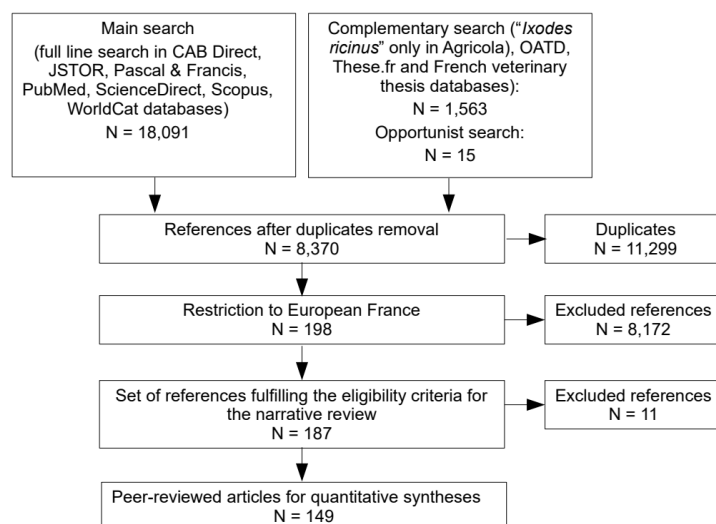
Main search
(full line search in CAB Direct, JSTOR, Pascal & Francis, PubMed, ScienceDirect, Scopus, WorldCat databases)
N = 18,091

Complementary search ("*Ixodes ricinus*" only in Agricola), OATD, These.fr and French veterinary thesis databases):
N = 1,563
Opportunist search:
N = 15

References after duplicates removal
N = 8,370

Duplicates
N = 11,299

Restriction to European France
N = 198

Excluded references
N = 8,172

Set of references fulfilling the eligibility criteria for the narrative review
N = 187

Excluded references
N = 11

Peer-reviewed articles for quantitative syntheses
N = 149